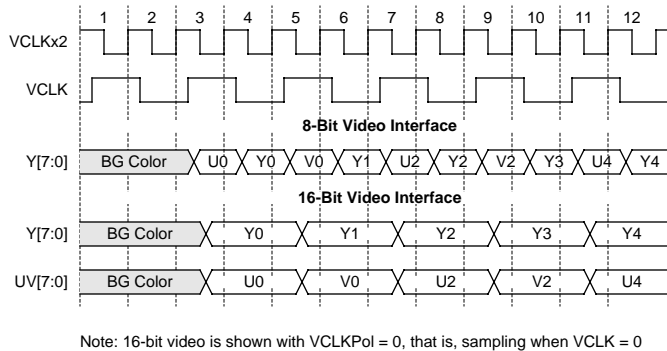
1 2 3 4 5 6 7 8 9 10 11 12

VCLKx2

VCLK

8-Bit Video Interface

Y[7:0] BG Color U0 Y0 V0 Y1 U2 Y2 V2 Y3 U4 Y4

16-Bit Video Interface

Y[7:0] BG Color Y0 Y1 Y2 Y3 Y4

UV[7:0] BG Color U0 V0 U2 V2 U4

Note: 16-bit video is shown with VCLKPol = 0, that is, sampling when VCLK = 0